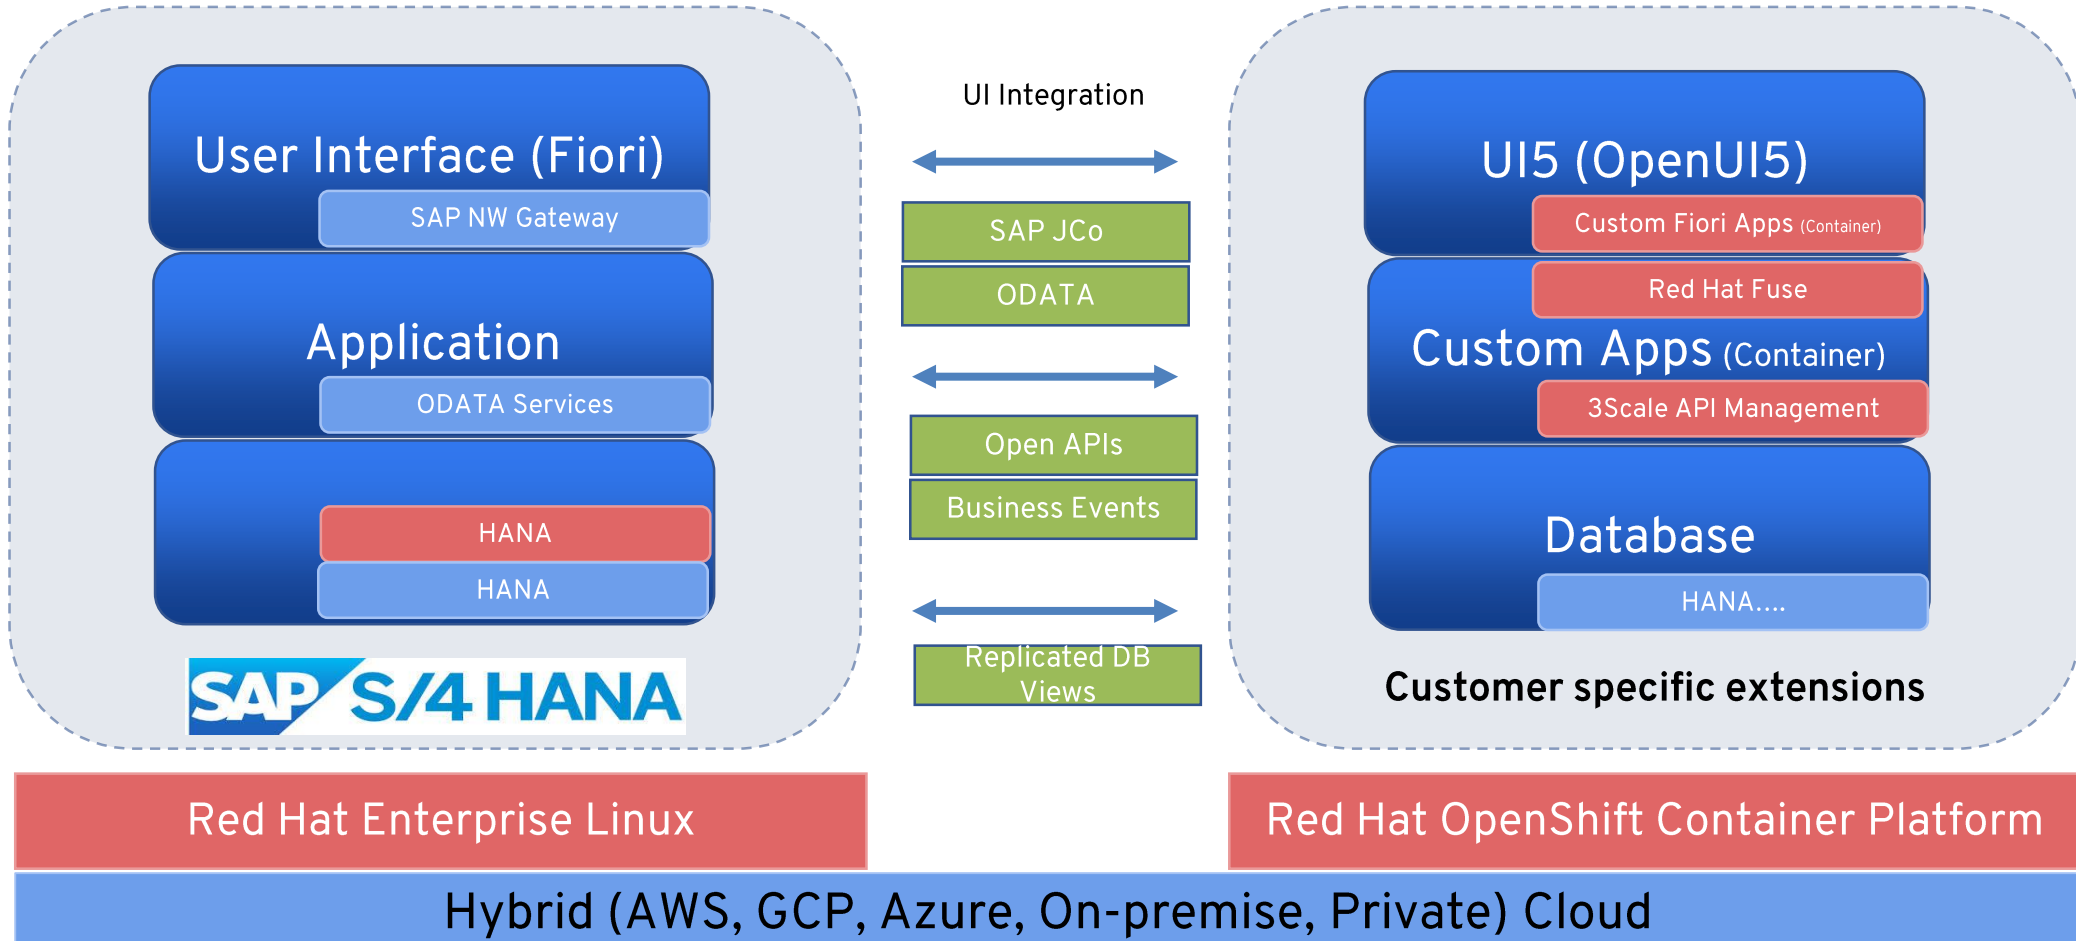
User Interface (Fiori)

SAP NW Gateway

Application

ODATA Services

HANA

HANA

SAP S/4 HANA

UI Integration

SAP JCo

ODATA

Open APIs

Business Events

Replicated DB Views

UI5 (OpenUI5)

Custom Fiori Apps (Container)

Red Hat Fuse

Custom Apps (Container)

3Scale API Management

Database

HANA....

Customer specific extensions

Red Hat Enterprise Linux

Red Hat OpenShift Container Platform

Hybrid (AWS, GCP, Azure, On-premise, Private) Cloud